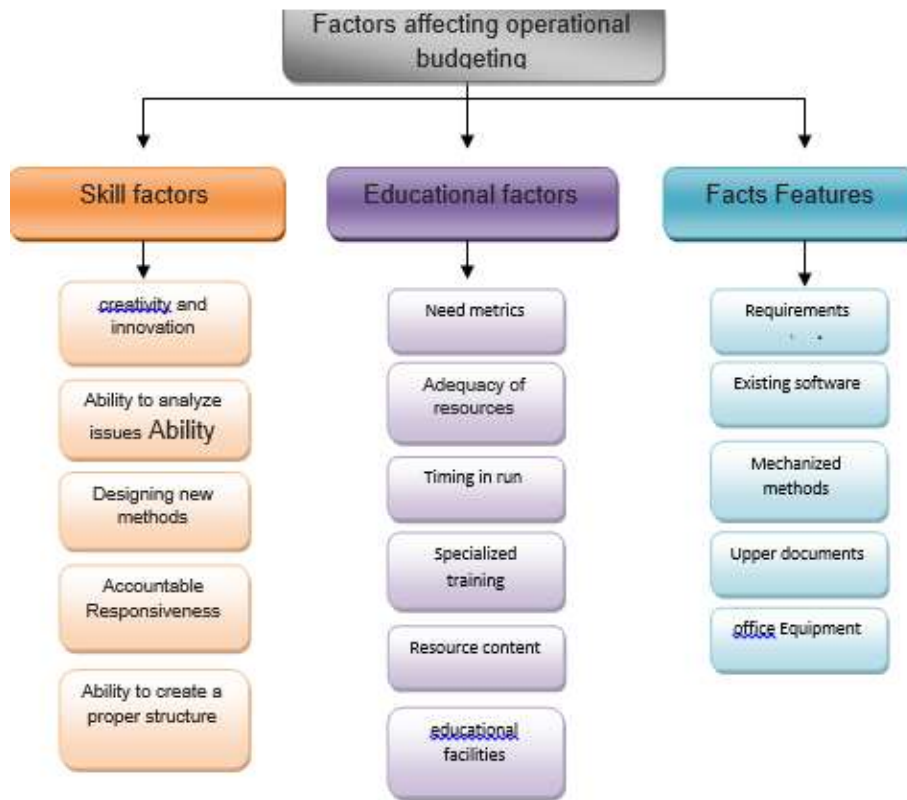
Factors affecting operational budgeting

Skill factors

creativity and innovation

Ability to analyze issues Ability

Designing new methods

Accountable Responsiveness

Ability to create a proper structure

Educational factors

Need metrics

Adequacy of resources

Timing in run

Specialized training

Resource content

educational facilities

Facts Features

Requirements

Existing software

Mechanized methods

Upper documents

office Equipment